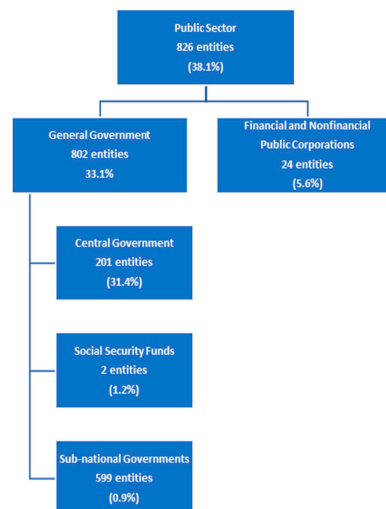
Public Sector
826 entities
(38.1%)

General Government
802 entities
33.1%

Financial and Nonfinancial Public Corporations
24 entities
(5.6%)

Central Government
201 entities
(31.4%)

Social Security Funds
2 entities
(1.2%)

Sub-national Governments
599 entities
(0.9%)